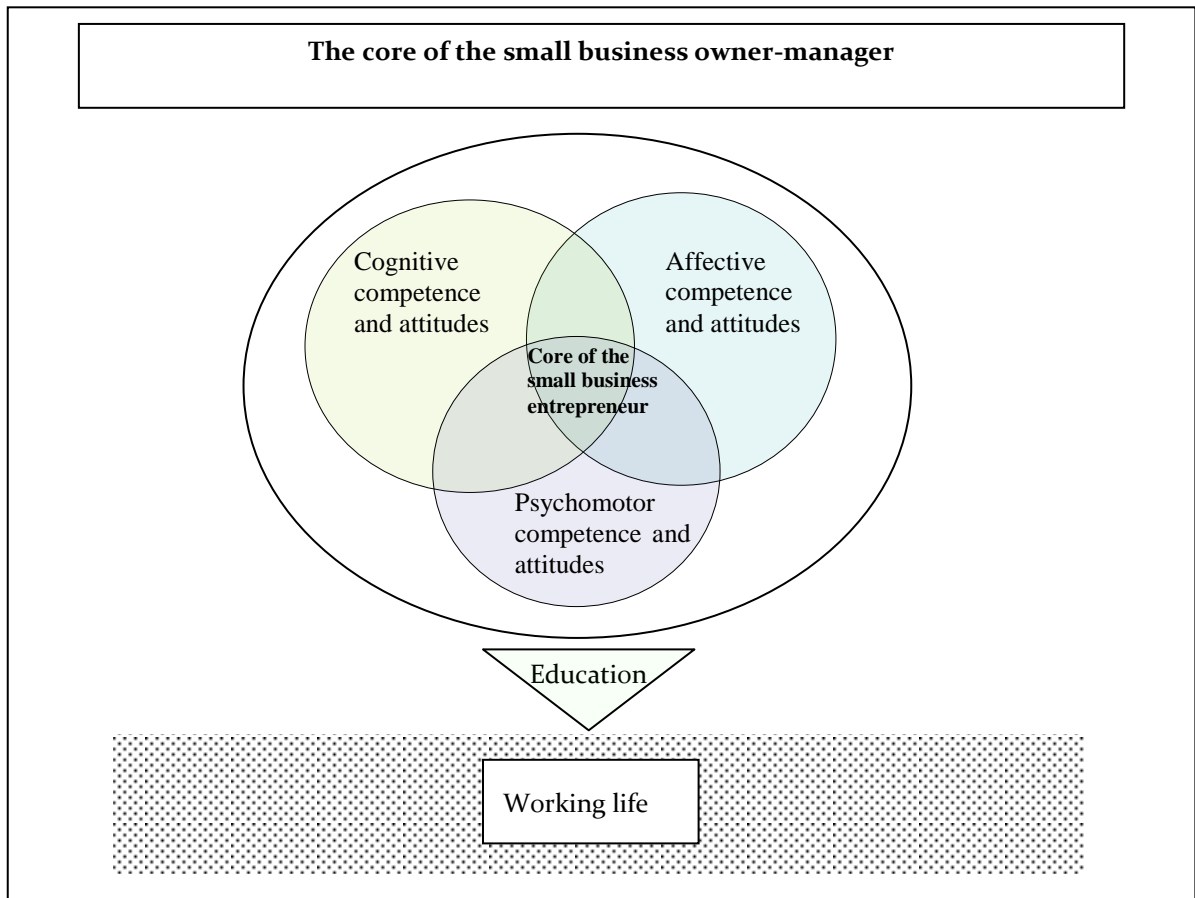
**The core of the small business owner-manager**

Cognitive competence and attitudes

Affective competence and attitudes

Core of the small business entrepreneur

Psychomotor competence and attitudes

Education

Working life